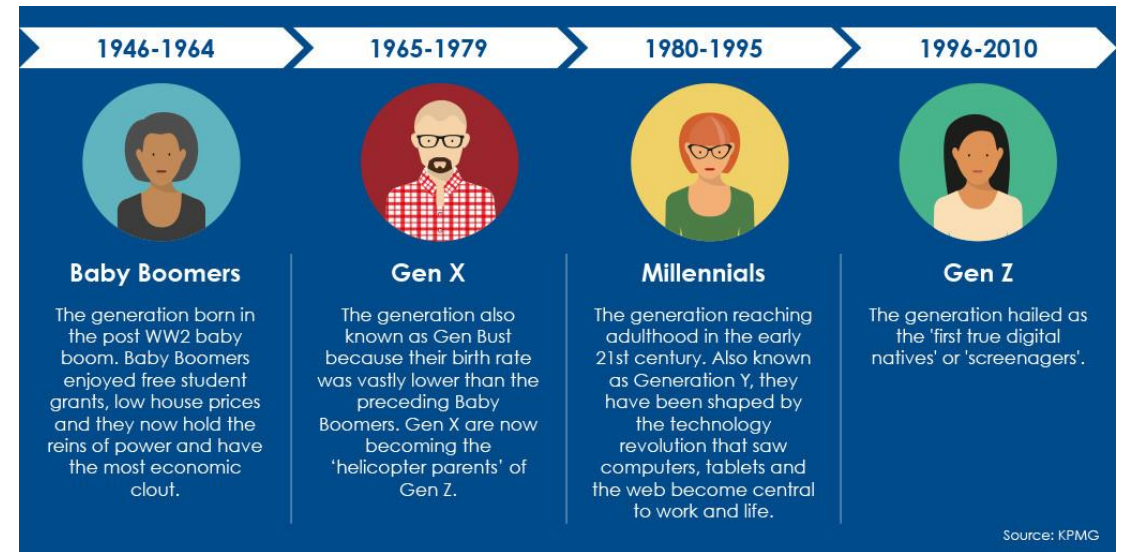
1946-1964

1965-1979

1980-1995

1996-2010

Baby Boomers

The generation born in the post WW2 baby boom. Baby Boomers enjoyed free student grants, low house prices and they now hold the reins of power and have the most economic clout.

Gen X

The generation also known as Gen Bust because their birth rate was vastly lower than the preceding Baby Boomers. Gen X are now becoming the 'helicopter parents' of Gen Z.

Millennials

The generation reaching adulthood in the early 21st century. Also known as Generation Y, they have been shaped by the technology revolution that saw computers, tablets and the web become central to work and life.

Gen Z

The generation hailed as the 'first true digital natives' or 'screenagers'.

Source: KPMG